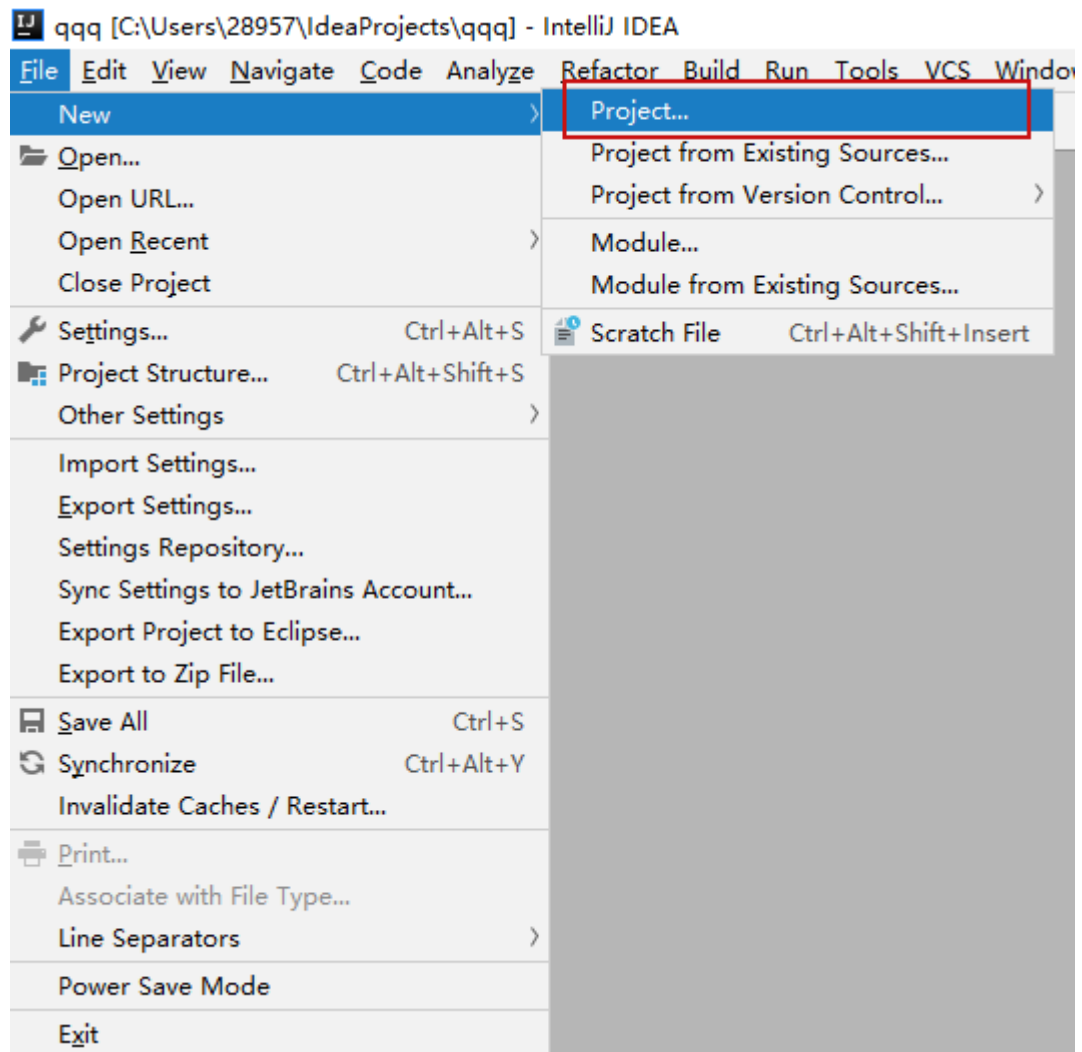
IJ qqq [C:\Users\28957\IdeaProjects\qqq] - IntelliJ IDEA

File Edit View Navigate Code Analyze Refactor Build Run Tools VCS Windo

New
Open...
Open URL...
Open Recent
Close Project
Settings... Ctrl+Alt+S
Project Structure... Ctrl+Alt+Shift+S
Other Settings
Import Settings...
Export Settings...
Settings Repository...
Sync Settings to JetBrains Account...
Export Project to Eclipse...
Export to Zip File...
Save All Ctrl+S
Synchronize Ctrl+Alt+Y
Invalidate Caches / Restart...
Print...
Associate with File Type...
Line Separators
Power Save Mode
Exit

Project...
Project from Existing Sources...
Project from Version Control...
Module...
Module from Existing Sources...
Scratch File Ctrl+Alt+Shift+Insert